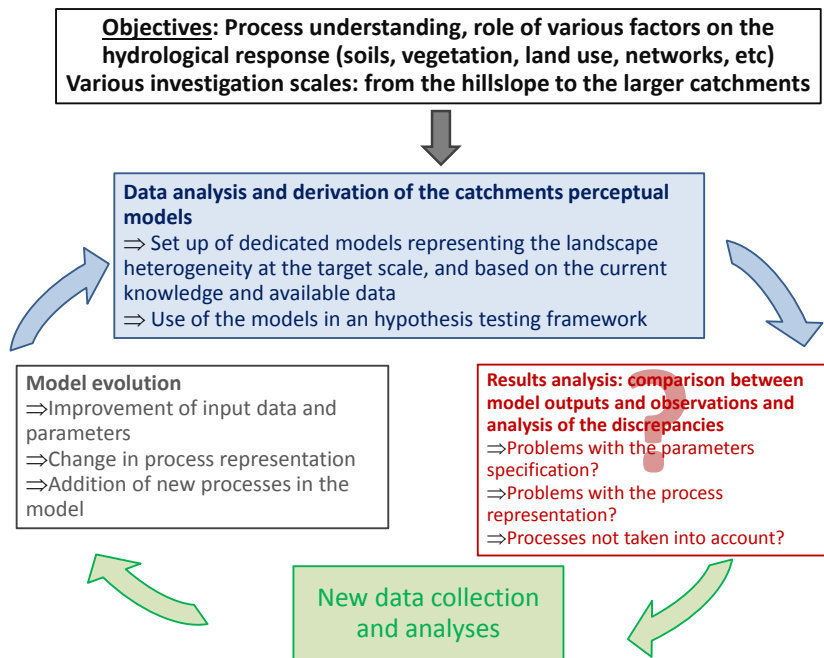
**Objectives: Process understanding, role of various factors on the hydrological response (soils, vegetation, land use, networks, etc) Various investigation scales: from the hillslope to the larger catchments**

**Data analysis and derivation of the catchments perceptual models**
⇒ Set up of dedicated models representing the landscape heterogeneity at the target scale, and based on the current knowledge and available data
⇒ Use of the models in an hypothesis testing framework

**Model evolution**
⇒Improvement of input data and parameters
⇒Change in process representation
⇒Addition of new processes in the model

**Results analysis: comparison between model outputs and observations and analysis of the discrepancies**
⇒Problems with the parameters specification?
⇒Problems with the process representation?
⇒Processes not taken into account?

?

New data collection and analyses